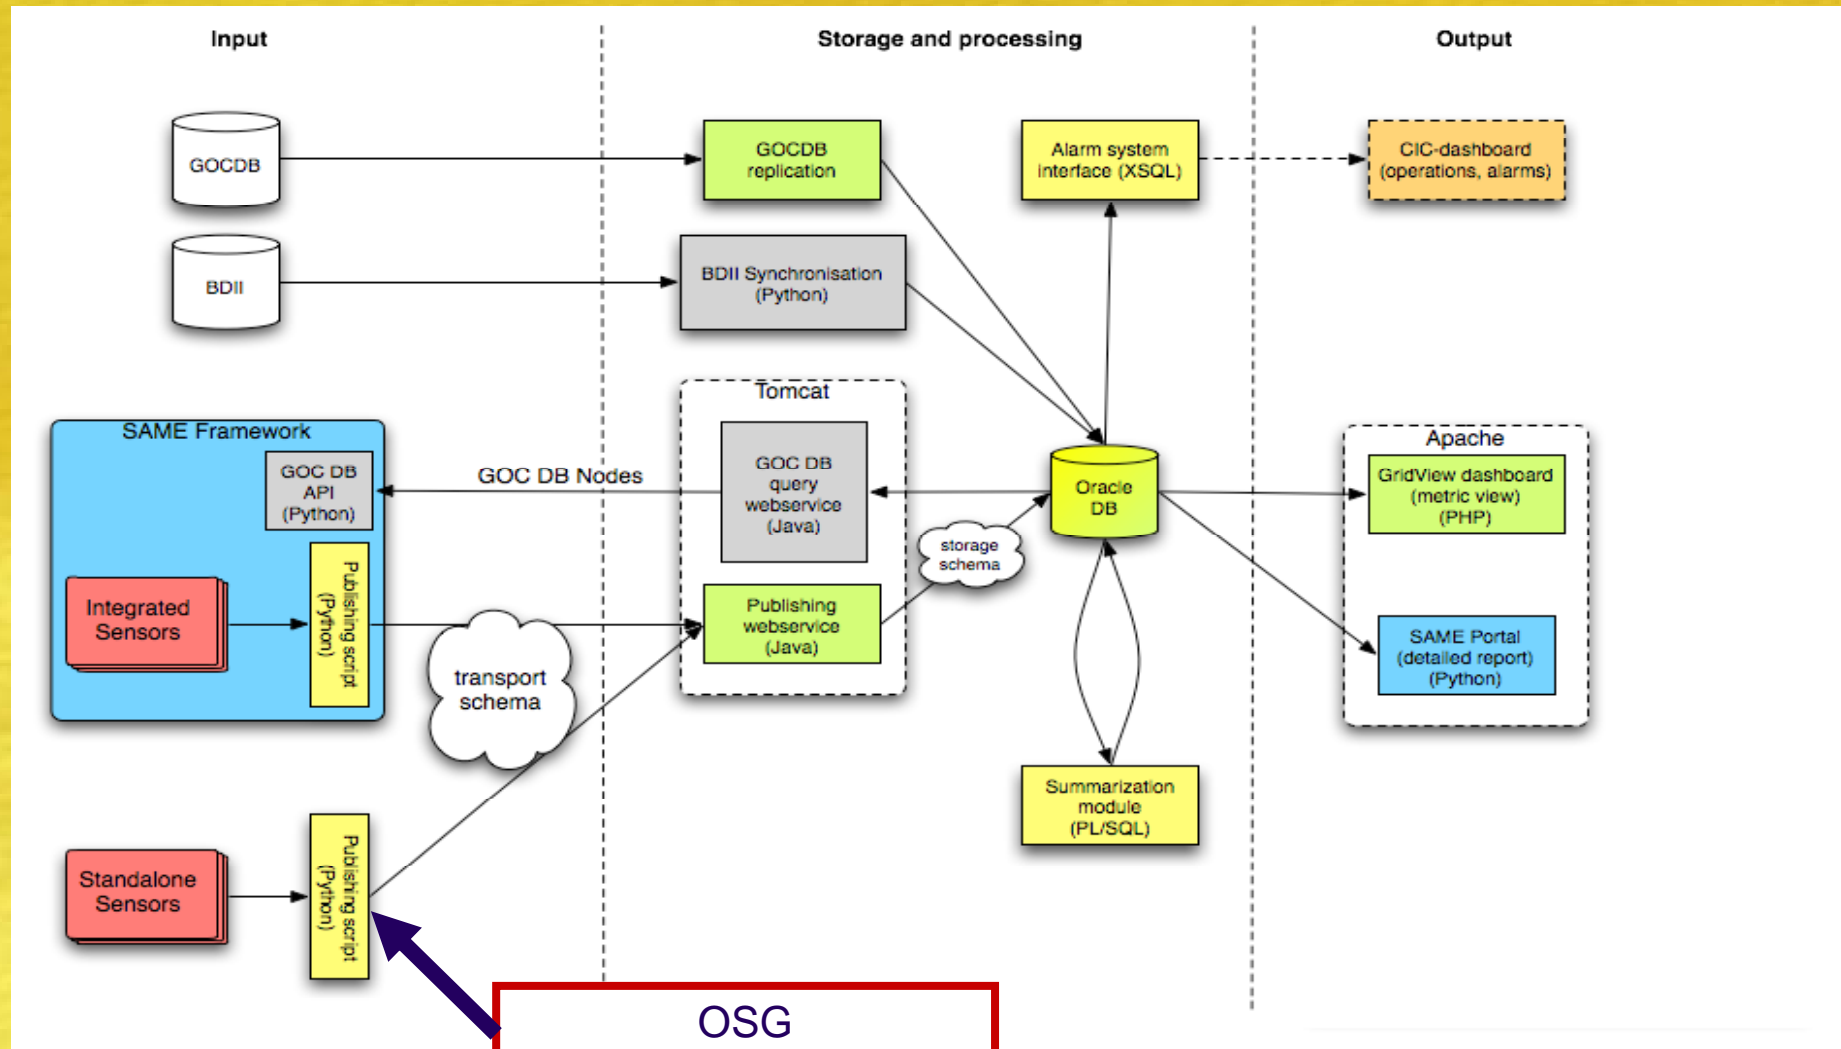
Input

Storage and processing

Output

GOCDB

GOCDB replication

Alarm system interface (XSQL)

CIC-dashboard (operations, alarms)

BDII

BDII Synchronisation (Python)

Tomcat

SAME Framework

GOC DB API (Python)

GOC DB Nodes

GOC DB query webservice (Java)

Oracle DB

Apache

GridView dashboard (metric view) (PHP)

storage schema

Integrated Sensors

Publishing script (Python)

transport schema

Publishing webservice (Java)

SAME Portal (detailed report) (Python)

Summarization module (PL/SQL)

Standalone Sensors

Publishing script (Python)

OSG